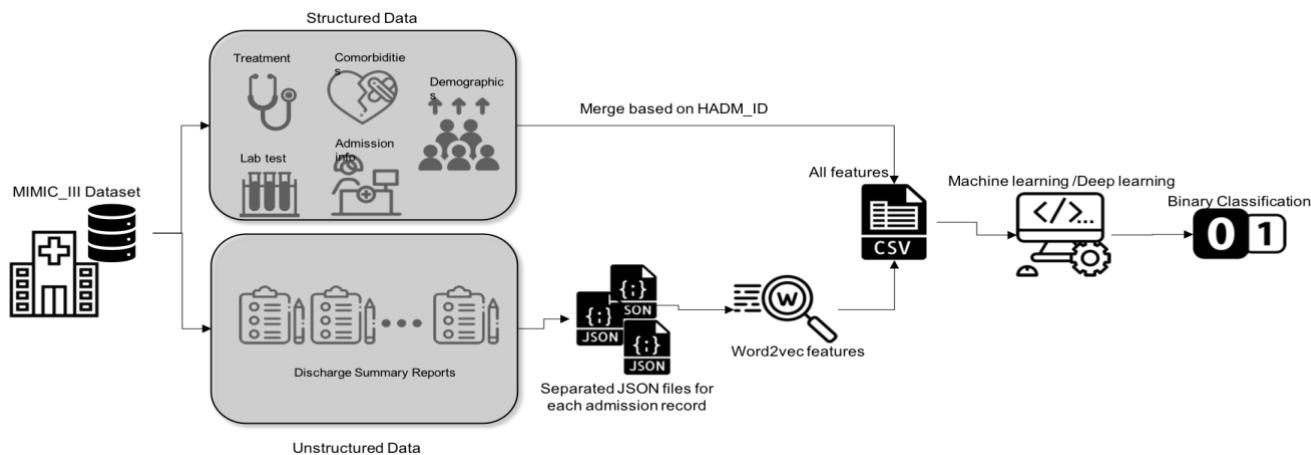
Structured Data

Treatment

Comorbiditie s

Demographic s

Lab test

Admission Info

MIMIC_III Dataset

Merge based on HADM_ID

All features

CSV

Machine learning /Deep learning

Binary Classification

0 1

Discharge Summary Reports

{;} JSON

{;} JSON

{;} JSON

Separated JSON files for each admission record

W

Word2vec features

Unstructured Data